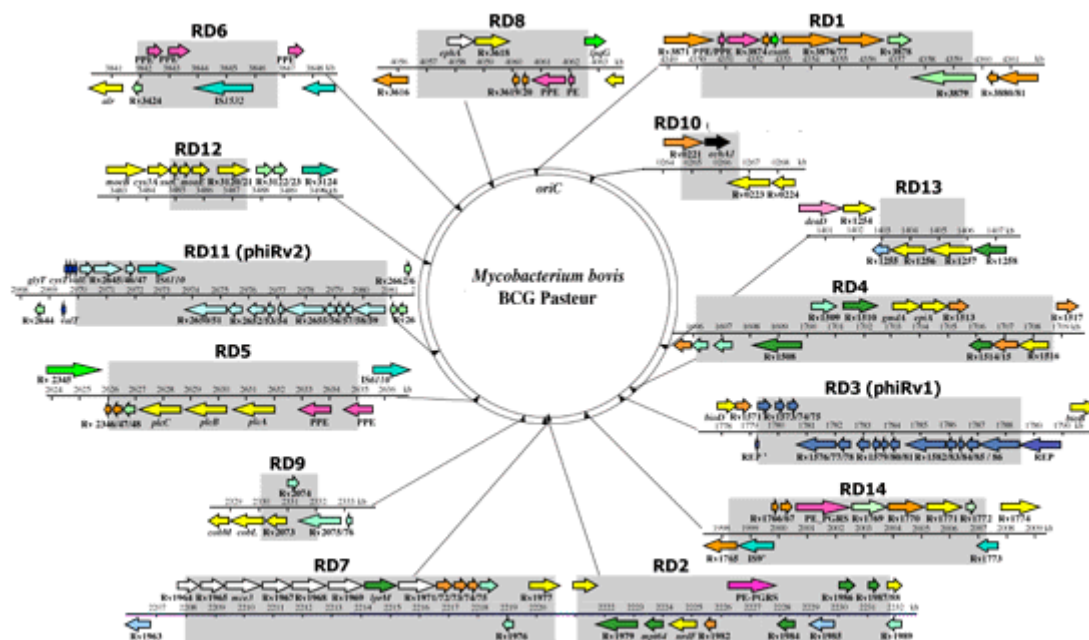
RD6

PPE PPE PPE

alr Rv3424 IS1532

RD8

ephA Rv3618 lpqG

Rv3616 Rv3619/20 PPE PE

RD1

Rv3871 PPE/PPE Rv3874 esxB Rv3876/77 Rv3878

Rv3879 Rv3880/81

RD10

Rv0221 echA1

Rv0223 Rv0224

RD12

moeB cysA mec moaB Rv3120/21 Rv3122/23 Rv3124

RD13

dnaD Rv1254

Rv1255 Rv1256 Rv1257 Rv1258

RD11 (phiRv2)

glyT cysT Rv2645/46/47 IS6110 Rv2662/6

Rv2644 int Rv2650/51 Rv2652/53/54 Rv2655/56/57/58/59 Rv26

oriC

Mycobacterium bovis
BCG Pasteur

RD4

Rv1509 Rv1510 gmdA epiA Rv1513 Rv1517

Rv1508 Rv1514/15 Rv1516

RD5

Rv 2345 IS6110

Rv 2346/47/48 plcC plcB plcA PPE PPE

RD3 (phiRv1)

bioD Rv1571 Rv1573/74/75

REP Rv1576/77/78 Rv1579/80/81 Rv1582/83/84/85/56 REP

RD9

Rv2074

cobM cobL Rv2073 Rv2075/76

RD14

Rv1766/67 PE_PGRS Rv1769 Rv1770 Rv1771 Rv1772 Rv1774

Rv1765 IS6' Rv1773

RD7

Rv1964 Rv1965 mce3 Rv1967 Rv1968 Rv1969 lprM Rv1971/72/73/74/75 Rv1977

Rv1963 Rv1976

RD2

PE-PGRS Rv1986 Rv1987/88

Rv1979 mpt64 sodE Rv1982 Rv1984 Rv1985 Rv1989